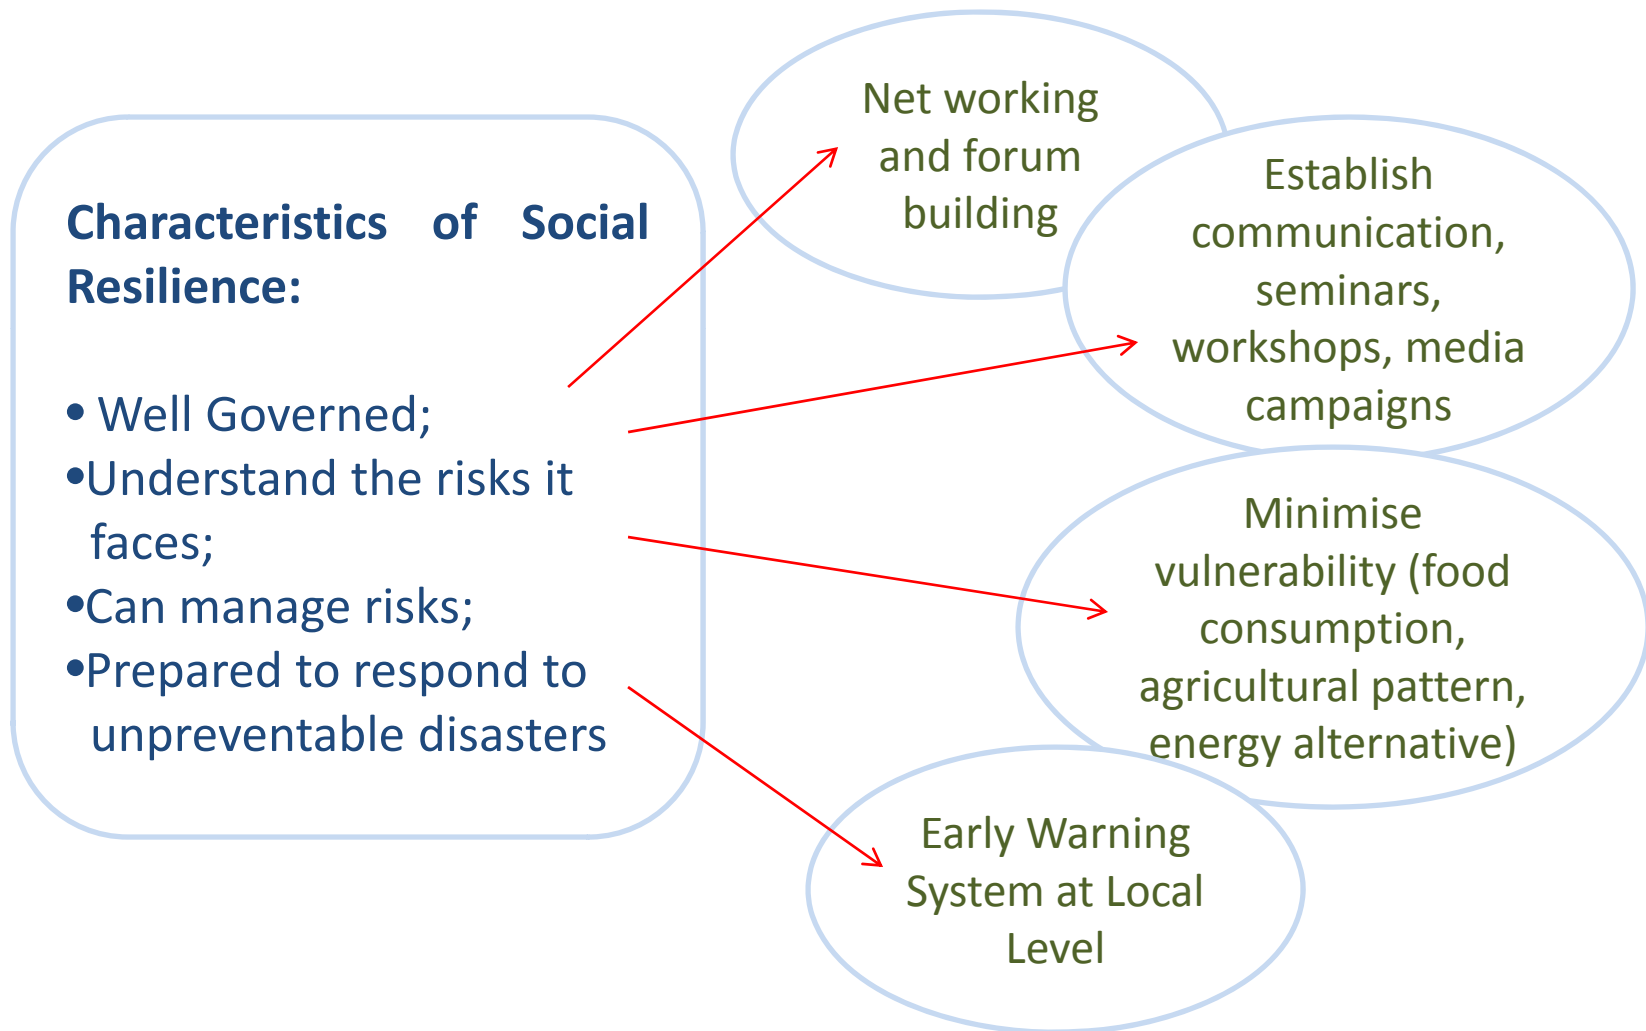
Characteristics of Social Resilience:

• Well Governed;
•Understand the risks it faces;
•Can manage risks;
•Prepared to respond to unpreventable disasters

Net working and forum building

Establish communication, seminars, workshops, media campaigns

Minimise vulnerability (food consumption, agricultural pattern, energy alternative)

Early Warning System at Local Level